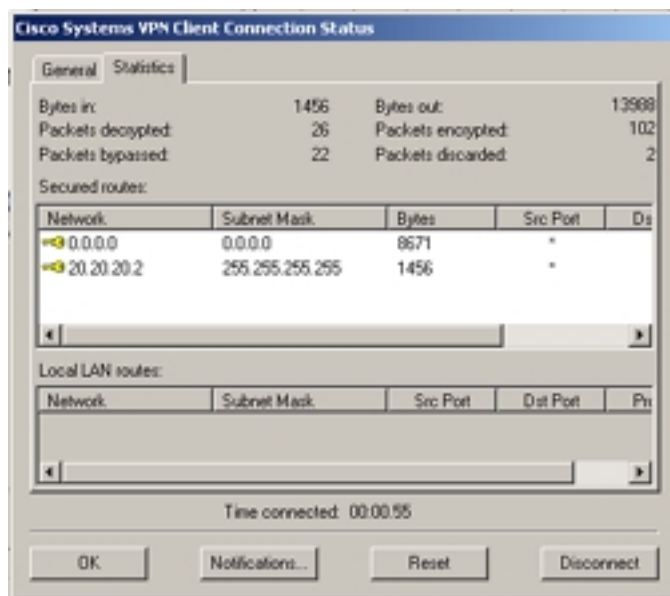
Cisco Systems VPN Client Connection Status

General Statistics

Bytes in: 1456
Bytes out: 13988
Packets decrypted: 26
Packets encrypted: 102
Packets bypassed: 22
Packets discarded: 2

Secured routes:

| Network | Subnet Mask | Bytes | Src Port | Ds |
|---|---|---|---|---|
| 0.0.0.0 | 0.0.0.0 | 8671 | * | |
| 20.20.20.2 | 255.255.255.255 | 1456 | * | |

Local LAN routes:

| Network | Subnet Mask | Src Port | Dst Port | Pr |
|---|---|---|---|---|

Time connected: 00:00:55

OK Notifications... Reset Disconnect